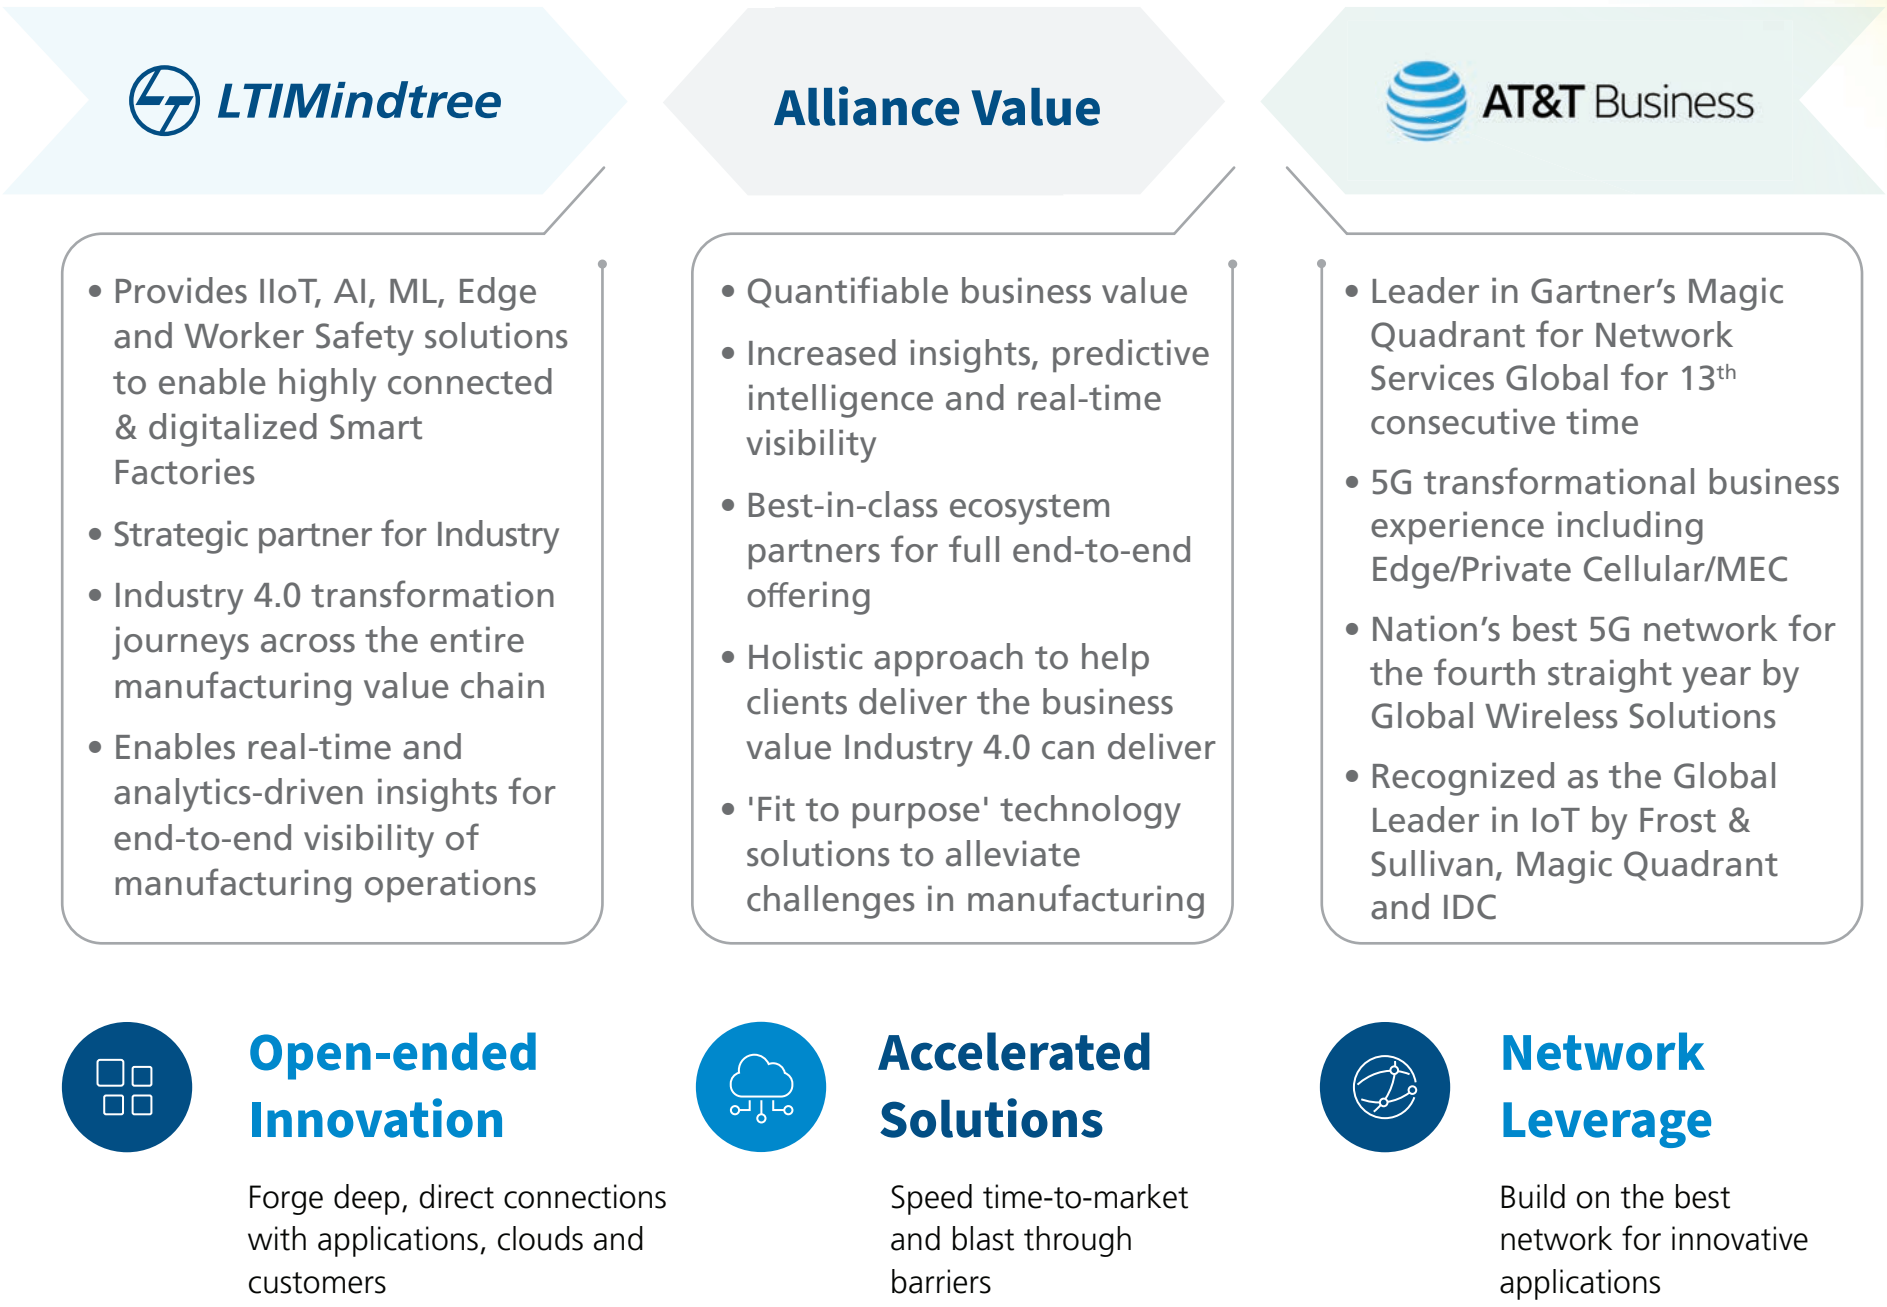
LTIMindtree

Alliance Value

AT&T Business

• Provides IIoT, AI, ML, Edge and Worker Safety solutions to enable highly connected & digitalized Smart Factories
• Strategic partner for Industry
• Industry 4.0 transformation journeys across the entire manufacturing value chain
• Enables real-time and analytics-driven insights for end-to-end visibility of manufacturing operations

• Quantifiable business value
• Increased insights, predictive intelligence and real-time visibility
• Best-in-class ecosystem partners for full end-to-end offering
• Holistic approach to help clients deliver the business value Industry 4.0 can deliver
• 'Fit to purpose' technology solutions to alleviate challenges in manufacturing

• Leader in Gartner's Magic Quadrant for Network Services Global for 13$^{th}$ consecutive time
• 5G transformational business experience including Edge/Private Cellular/MEC
• Nation's best 5G network for the fourth straight year by Global Wireless Solutions
• Recognized as the Global Leader in IoT by Frost & Sullivan, Magic Quadrant and IDC

Open-ended Innovation

Forge deep, direct connections with applications, clouds and customers

Accelerated Solutions

Speed time-to-market and blast through barriers

Network Leverage

Build on the best network for innovative applications